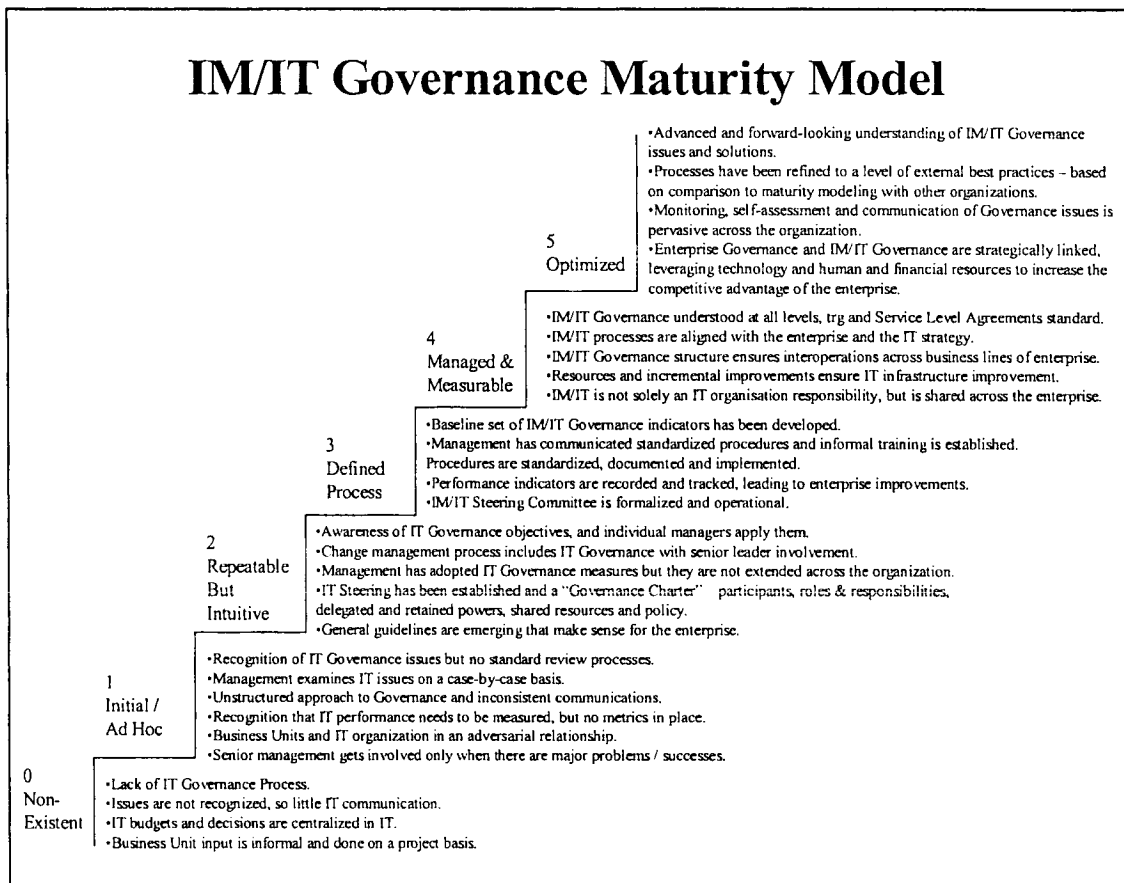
# IM/IT Governance Maturity Model

5
Optimized

•Advanced and forward-looking understanding of IM/IT Governance issues and solutions.
•Processes have been refined to a level of external best practices - based on comparison to maturity modeling with other organizations.
•Monitoring, self-assessment and communication of Governance issues is pervasive across the organization.
•Enterprise Governance and IM/IT Governance are strategically linked, leveraging technology and human and financial resources to increase the competitive advantage of the enterprise.

4
Managed & Measurable

•IM/IT Governance understood at all levels, trg and Service Level Agreements standard.
•IM/IT processes are aligned with the enterprise and the IT strategy.
•IM/IT Governance structure ensures interoperations across business lines of enterprise.
•Resources and incremental improvements ensure IT infrastructure improvement.
•IM/IT is not solely an IT organisation responsibility, but is shared across the enterprise.

3
Defined Process

•Baseline set of IM/IT Governance indicators has been developed.
•Management has communicated standardized procedures and informal training is established. Procedures are standardized, documented and implemented.
•Performance indicators are recorded and tracked, leading to enterprise improvements.
•IM/IT Steering Committee is formalized and operational.

2
Repeatable But Intuitive

•Awareness of IT Governance objectives, and individual managers apply them.
•Change management process includes IT Governance with senior leader involvement.
•Management has adopted IT Governance measures but they are not extended across the organization.
•IT Steering has been established and a "Governance Charter" participants, roles & responsibilities, delegated and retained powers, shared resources and policy.
•General guidelines are emerging that make sense for the enterprise.

1
Initial / Ad Hoc

•Recognition of IT Governance issues but no standard review processes.
•Management examines IT issues on a case-by-case basis.
•Unstructured approach to Governance and inconsistent communications.
•Recognition that IT performance needs to be measured, but no metrics in place.
•Business Units and IT organization in an adversarial relationship.
•Senior management gets involved only when there are major problems / successes.

0
Non-Existent

•Lack of IT Governance Process.
•Issues are not recognized, so little IT communication.
•IT budgets and decisions are centralized in IT.
•Business Unit input is informal and done on a project basis.